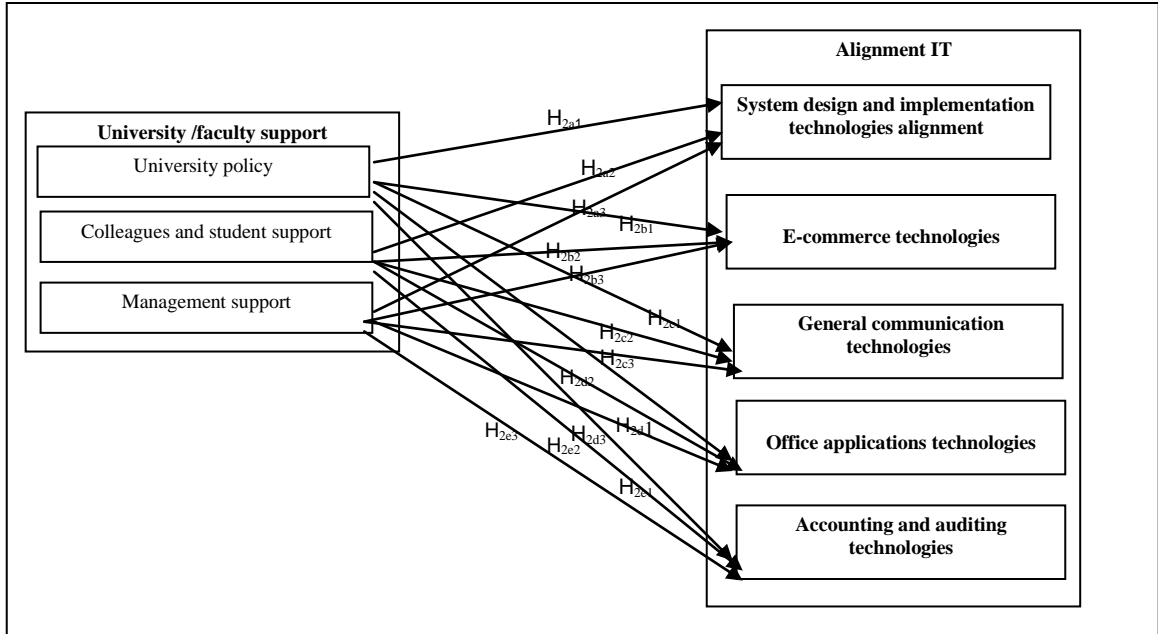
University /faculty support

University policy

Colleagues and student support

Management support

Alignment IT

System design and implementation technologies alignment

E-commerce technologies

General communication technologies

Office applications technologies

Accounting and auditing technologies

$H_{2a1}$

$H_{2a2}$

$H_{2a3}$

$H_{2b1}$

$H_{2b2}$

$H_{2b3}$

$H_{2c1}$

$H_{2c2}$

$H_{2c3}$

$H_{2d2}$

$H_{2d1}$

$H_{2e3}$

$H_{2e2}$

$H_{2d3}$

$H_{2e1}$